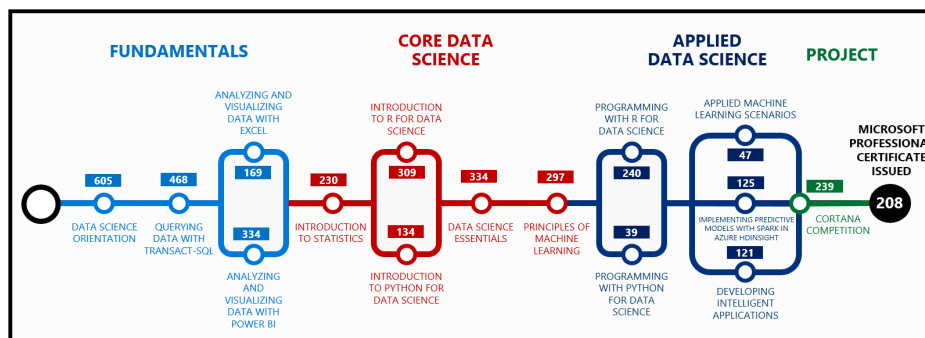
FUNDAMENTALS

CORE DATA SCIENCE

APPLIED DATA SCIENCE

PROJECT

605
DATA SCIENCE ORIENTATION

468
QUERYING DATA WITH TRANSACT-SQL

ANALYZING AND VISUALIZING DATA WITH EXCEL
169

334
ANALYZING AND VISUALIZING DATA WITH POWER BI

230
INTRODUCTION TO STATISTICS

INTRODUCTION TO R FOR DATA SCIENCE
309

134
INTRODUCTION TO PYTHON FOR DATA SCIENCE

334
DATA SCIENCE ESSENTIALS

297
PRINCIPLES OF MACHINE LEARNING

PROGRAMMING WITH R FOR DATA SCIENCE
240

39
PROGRAMMING WITH PYTHON FOR DATA SCIENCE

APPLIED MACHINE LEARNING SCENARIOS
47

125
IMPLEMENTING PREDICTIVE MODELS WITH SPARK IN AZURE HDINSIGHT

121
DEVELOPING INTELLIGENT APPLICATIONS

239
CORTANA COMPETITION

MICROSOFT PROFESSIONA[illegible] CERTIFICATE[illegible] ISSUED
208